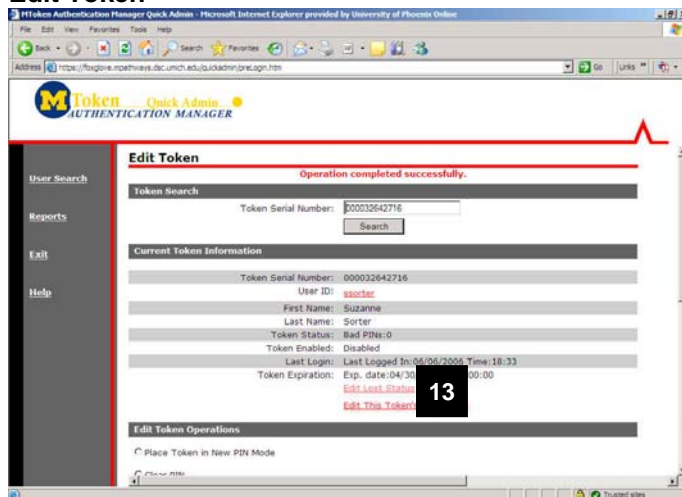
Edit Token

MToken Authentication Manager Quick Admin - Microsoft Internet Explorer provided by University of Phoenix Online

File Edit View Favorites Tools Help

Back Search Favorites

Address https://foxglove.mpathways.dsc.umich.edu/quickadmin/preLogin.htm

Go Links

MToken Quick Admin
AUTHENTICATION MANAGER

User Search

Reports

Exit

Help

Edit Token

Operation completed successfully.

Token Search

Token Serial Number: 000032642716

Search

Current Token Information

Token Serial Number: 000032642716

User ID: ssorter

First Name: Suzanne

Last Name: Sorter

Token Status: Bad PINs:0

Token Enabled: Disabled

Last Login: Last Logged In:06/06/2006 Time:18:33

Token Expiration: Exp. date:04/30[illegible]00:00

Edit Lost Status

Edit This Token's

13

Edit Token Operations

Place Token in New PIN Mode

Clear PIN

Trusted sites